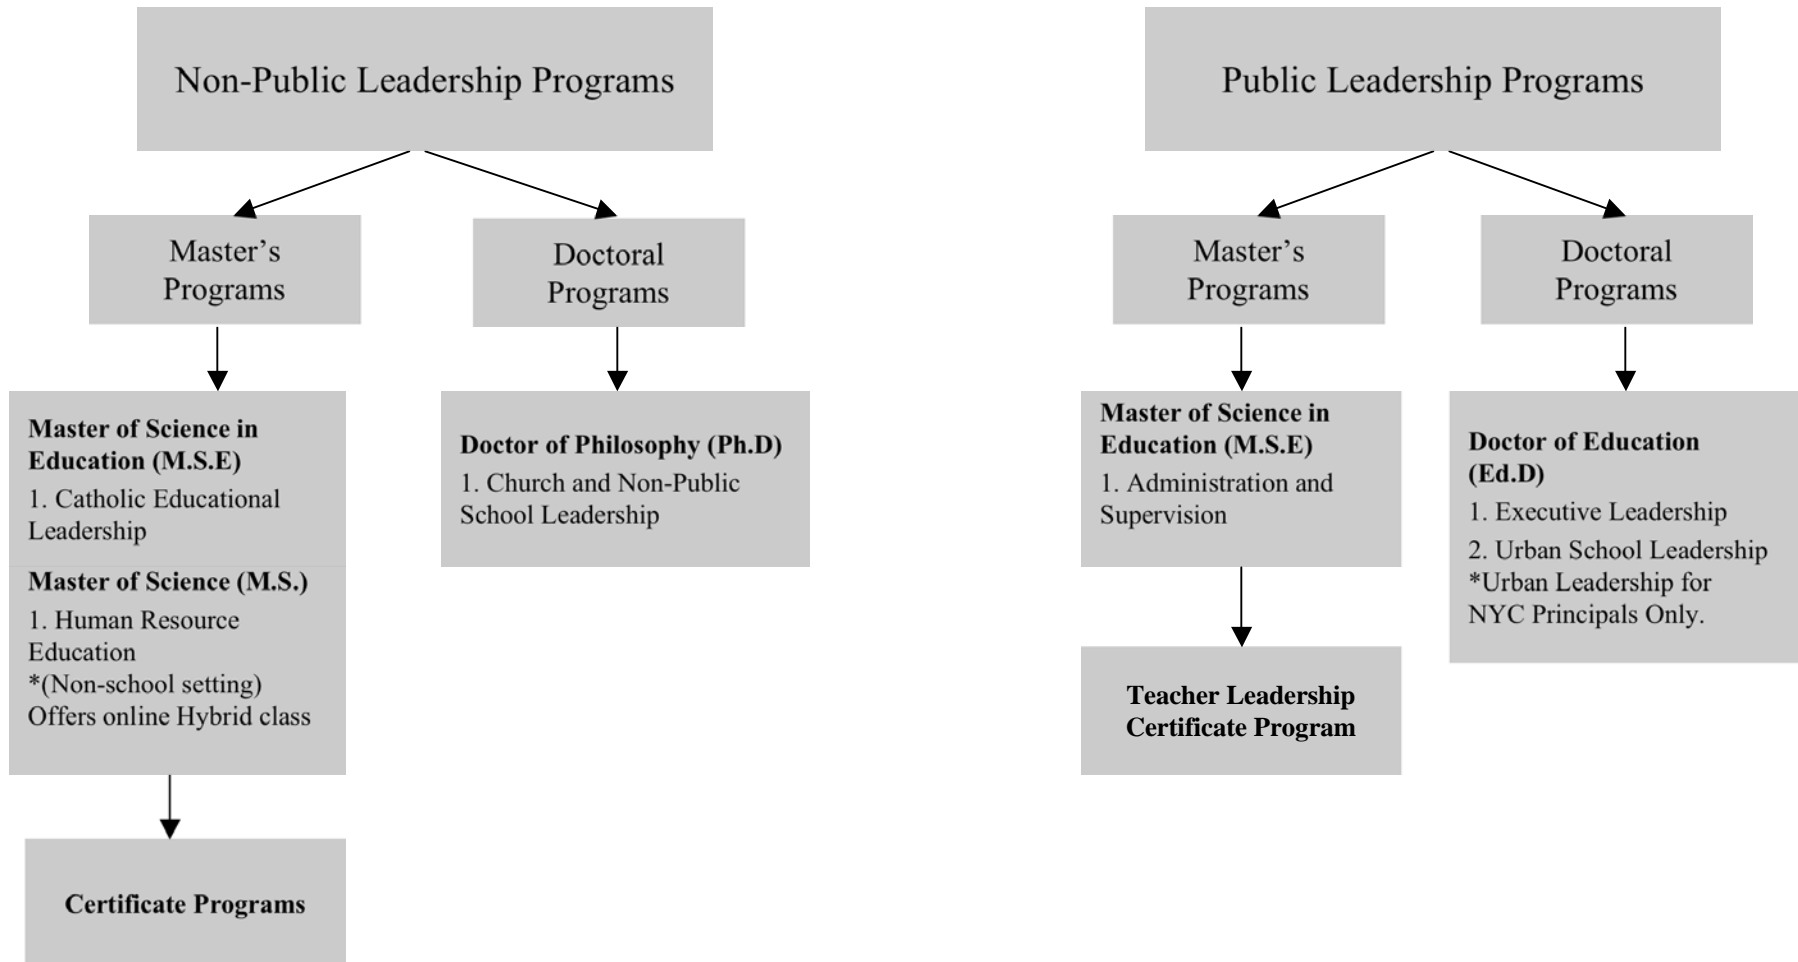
Non-Public Leadership Programs

Master's Programs

Doctoral Programs

Master of Science in Education (M.S.E)
1. Catholic Educational Leadership

Master of Science (M.S.)
1. Human Resource Education
*(Non-school setting)
Offers online Hybrid class

Certificate Programs

Doctor of Philosophy (Ph.D)
1. Church and Non-Public School Leadership

Public Leadership Programs

Master's Programs

Doctoral Programs

Master of Science in Education (M.S.E)
1. Administration and Supervision

Teacher Leadership Certificate Program

Doctor of Education (Ed.D)
1. Executive Leadership
2. Urban School Leadership
*Urban Leadership for NYC Principals Only.